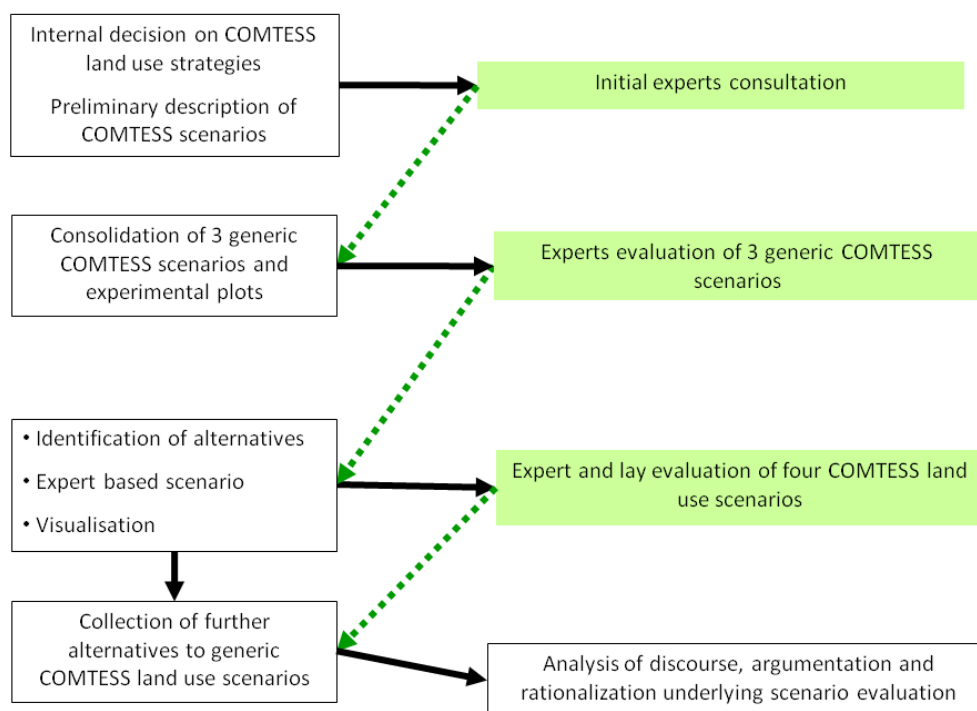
Internal decision on COMTESS land use strategies

Preliminary description of COMTESS scenarios

Initial experts consultation

Consolidation of 3 generic COMTESS scenarios and experimental plots

Experts evaluation of 3 generic COMTESS scenarios

• Identification of alternatives
• Expert based scenario
• Visualisation

Expert and lay evaluation of four COMTESS land use scenarios

Collection of further alternatives to generic COMTESS land use scenarios

Analysis of discourse, argumentation and rationalization underlying scenario evaluation